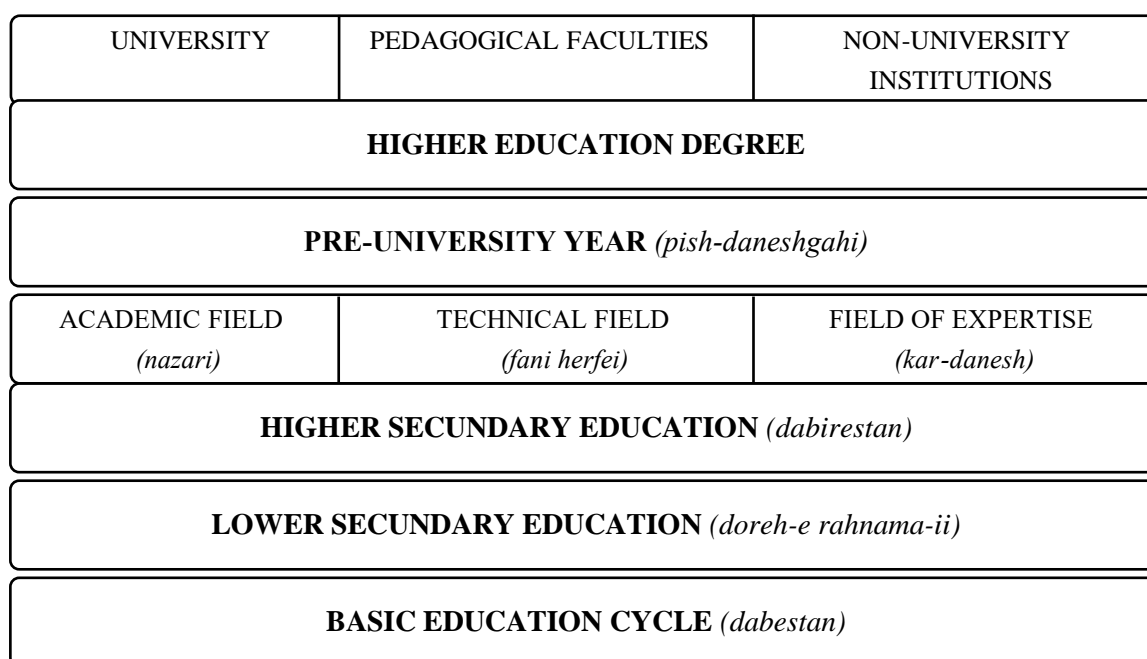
| UNIVERSITY | PEDAGOGICAL FACULTIES | NON-UNIVERSITY INSTITUTIONS |
|---|---|---|

**HIGHER EDUCATION DEGREE**

**PRE-UNIVERSITY YEAR** *(pish-daneshgahi)*

| ACADEMIC FIELD *(nazari)* | TECHNICAL FIELD *(fani herfei)* | FIELD OF EXPERTISE *(kar-danesh)* |
|---|---|---|

**HIGHER SECUNDARY EDUCATION** *(dabirestan)*

**LOWER SECUNDARY EDUCATION** *(doreh-e rahnama-ii)*

**BASIC EDUCATION CYCLE** *(dabestan)*